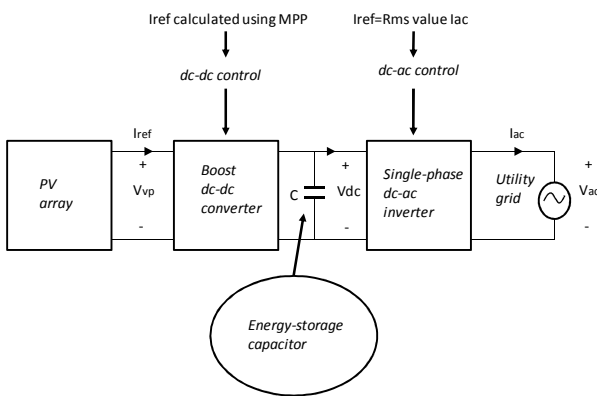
Iref calculated using MPP

dc-dc control

Iref=Rms value Iac

dc-ac control

PV array

Iref

+

Vvp

-

Boost dc-dc converter

C

+

Vdc

-

Single-phase dc-ac inverter

Iac

Utility grid

+

Vac

-

Energy-storage capacitor